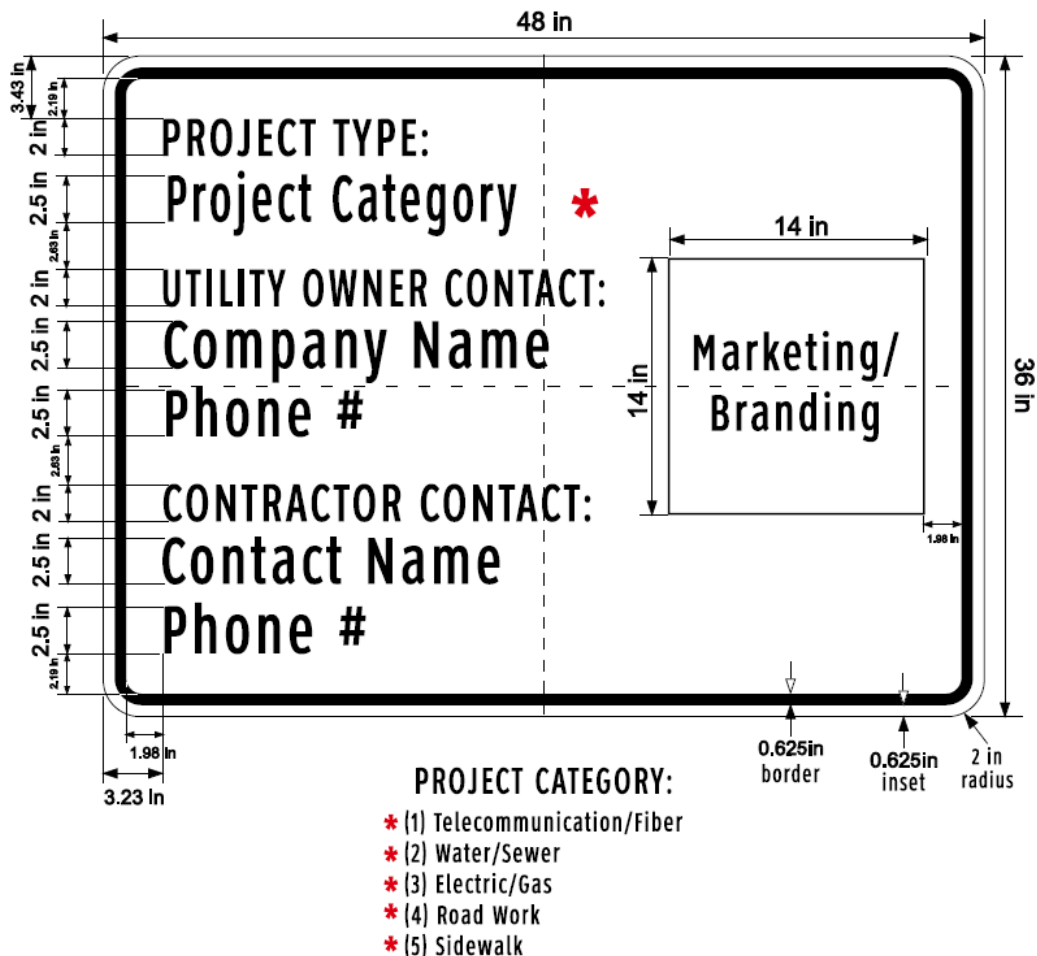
48 in

3.43 in
2.19 in
2 in
2.5 in
2.63 in
2 in
2.5 in
2.5 in
2.63 in
2 in
2.5 in
2.5 in
2.19 in

PROJECT TYPE:
Project Category *

UTILITY OWNER CONTACT:
Company Name
Phone #

CONTRACTOR CONTACT:
Contact Name
Phone #

14 in
14 in
Marketing/ Branding
1.98 in

36 in

1.98 in
3.23 in

0.625in border
0.625in inset
2 in radius

PROJECT CATEGORY:
* (1) Telecommunication/Fiber
* (2) Water/Sewer
* (3) Electric/Gas
* (4) Road Work
* (5) Sidewalk